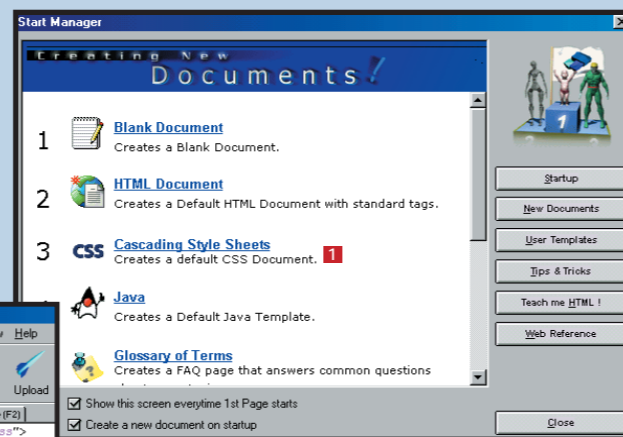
Start Manager

Creating New
Documents

1 Blank Document
Creates a Blank Document.

2 HTML Document
Creates a Default HTML Document with standard tags.

3 CSS Cascading Style Sheets
Creates a default CSS Document. 1

Java
Creates a Default Java Template.

Glossary of Terms
Creates a FAQ page that answers common questions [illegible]

Startup
New Documents
User Templates
Tips & Tricks
Teach me HTML !
Web Reference

Show this screen everytime 1st Page starts
Create a new document on startup

Close

Help
Upload
(F2)
ss">